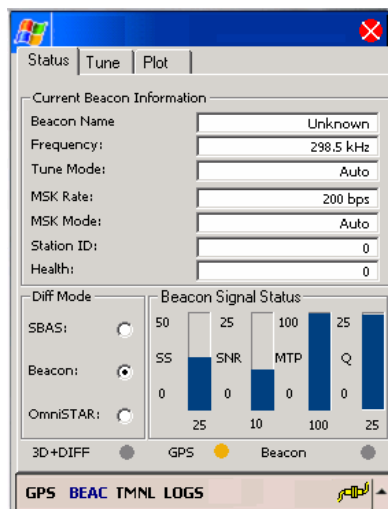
Status Tune Plot

Current Beacon Information

Beacon Name: Unknown
Frequency: 298.5 kHz
Tune Mode: Auto
MSK Rate: 200 bps
MSK Mode: Auto
Station ID: 0
Health: 0

Diff Mode

SBAS:
Beacon:
OmniSTAR:

Beacon Signal Status

50 SS 0 25
25 SNR 0 10
100 MTP 0 100
25 Q 0 25

3D+DIFF GPS Beacon

GPS BEAC TMNL LOGS